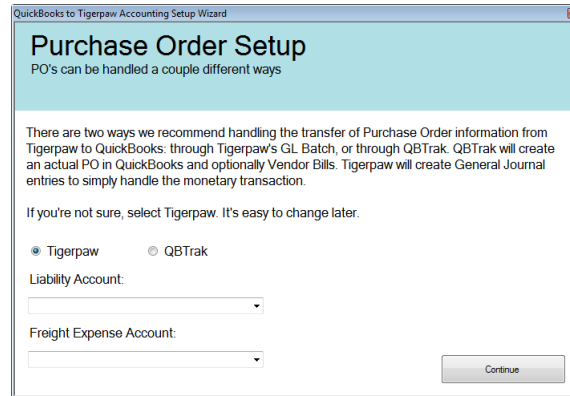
QuickBooks to Tigerpaw Accounting Setup Wizard

Purchase Order Setup
PO's can be handled a couple different ways

There are two ways we recommend handling the transfer of Purchase Order information from Tigerpaw to QuickBooks: through Tigerpaw's GL Batch, or through QBTrak. QBTrak will create an actual PO in QuickBooks and optionally Vendor Bills. Tigerpaw will create General Journal entries to simply handle the monetary transaction.

If you're not sure, select Tigerpaw. It's easy to change later.

Tigerpaw QBTrak

Liability Account:

Freight Expense Account:

Continue